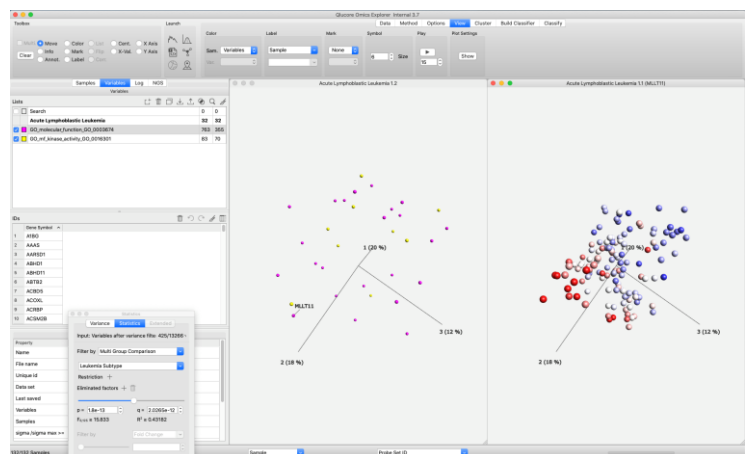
Qlucore Omics Explorer Internal 3.7

Data Method Options View Cluster Build Classifier Classify

Toolbox

Launch

Color

Label

Mark

Symbol

Play

Plot Settings

Move Color Cont. X Axis

Clear Info Mark X-Val Y Axis

Annot. Label

Sam. Variables Sample None 8 Size

15

Show

Samples Variables Log NOS

Variables

Lists

Search 0 0

Acute Lymphoblastic Leukemia 32 32

GO_molecular_function_GO_0003674 763 355

GO_mf_kinase_activity_GO_0016301 83 70

IDs

Gene Symbol

1 A1BG

2 AAAS

3 AARSD1

4 ABHD1

5 ABHD11

6 ABTB2

7 ACBD5

8 ACOXL

9 ACRBP

10 ACSM2B

Property

Name

File name

Unique id

Data set

Last saved

Variables

Samples

sigma/sigma max >=

Statistics

Variance Statistics

Input: Variables after variance filte: 425/13266

Filter by Multi Group Comparison

Leukemia Subtype

Restriction +

Eliminated factors +

p = 1.8e-13 q = 2.0265e-12

F = 15.833 R² = 0.40182

Filter by Fold Change

Acute Lymphoblastic Leukemia 1.2

1 (20 %)

MLLT11

3 (12 %)

2 (18 %)

Acute Lymphoblastic Leukemia 1.1 (MLLT11)

1 (20 %)

3 (12 %)

2 (18 %)

132/132 Samples

Sample

Probe Set ID